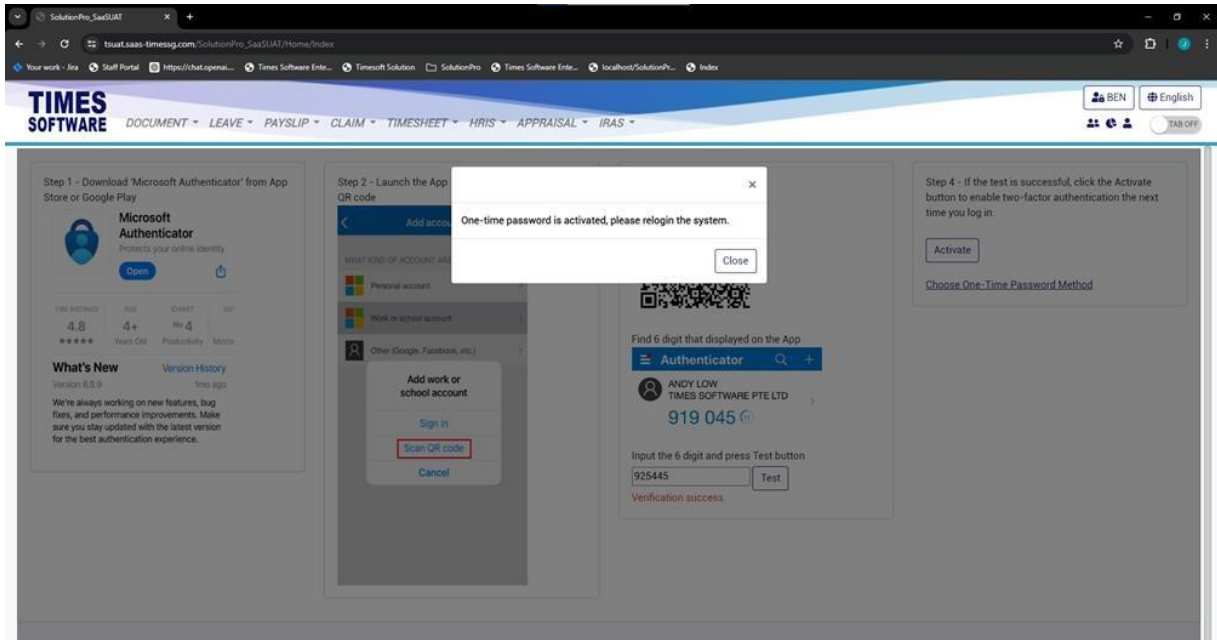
SolutionPro_SaaSUAT

tsuat.saas-timessg.com/SolutionPro_SaaSUAT/Home/Index

Your work - Jira | Staff Portal | https://chat.openai... | Times Software Ente... | Timesoft Solution | SolutionPro | Times Software Ente... | localhost/SolutionPr... | Index

TIMES SOFTWARE

DOCUMENT ▾ LEAVE ▾ PAYSLIP ▾ CLAIM ▾ TIMESHEET ▾ HRIS ▾ APPRAISAL ▾ IRAS ▾

BEN | English

TAB OFF

Step 1 - Download 'Microsoft Authenticator' from App Store or Google Play

Microsoft Authenticator
Protects your online identity
Open

4.8 ★★★★★ | 4+ Years Old | No 4 Productivity | More

What's New | Version History
Version 6.8.0 | 1mo ago
We're always working on new features, bug fixes, and performance improvements. Make sure you stay updated with the latest version for the best authentication experience.

Step 2 - Launch the App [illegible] QR code

Add accou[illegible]
WHAT KIND OF ACCOUNT AR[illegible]
Personal account
Work or school account
Other (Google, Facebook, etc.)
Add work or school account
Sign in
Scan QR code
Cancel

One-time password is activated, please relogin the system.
Close

Find 6 digit that displayed on the App
Authenticator
ANDY LOW
TIMES SOFTWARE PTE LTD
919 045

Input the 6 digit and press Test button
925445
Test
Verification success

Step 4 - If the test is successful, click the Activate button to enable two-factor authentication the next time you log in.

Activate

Choose One-Time Password Method